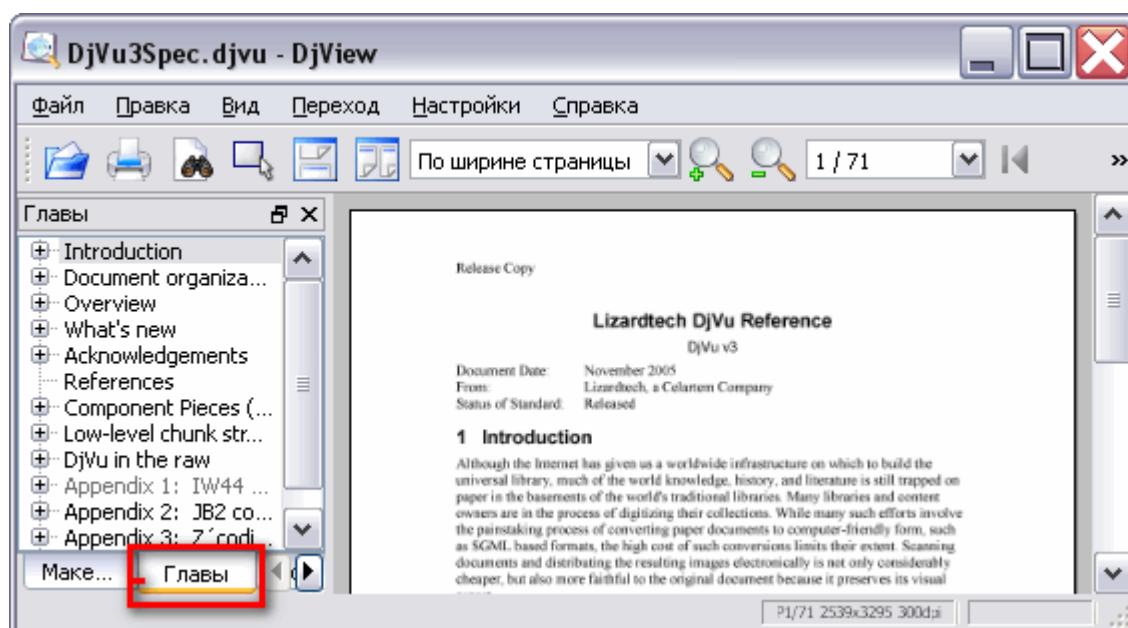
DjVu3Spec.djvu - DjView

Файл Правка Вид Переход Настройки Справка

По ширине страницы

1 / 71

Главы

Introduction
Document organiza...
Overview
What's new
Acknowledgements
References
Component Pieces (...
Low-level chunk str...
DjVu in the raw
Appendix 1: IW44 ...
Appendix 2: JB2 co...
Appendix 3: Z´codi...

Маке... Главы

Release Copy

Lizardtech DjVu Reference

DjVu v3

Document Date: November 2005
From: Lizardtech, a Celartem Company
Status of Standard: Released

1 Introduction

Although the Internet has given us a worldwide infrastructure on which to build the universal library, much of the world knowledge, history, and literature is still trapped on paper in the basements of the world's traditional libraries. Many libraries and content owners are in the process of digitizing their collections. While many such efforts involve the painstaking process of converting paper documents to computer-friendly form, such as SGML based formats, the high cost of such conversions limits their extent. Scanning documents and distributing the resulting images electronically is not only considerably cheaper, but also more faithful to the original document because it preserves its visual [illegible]

P1/71 2539x3295 300dpi